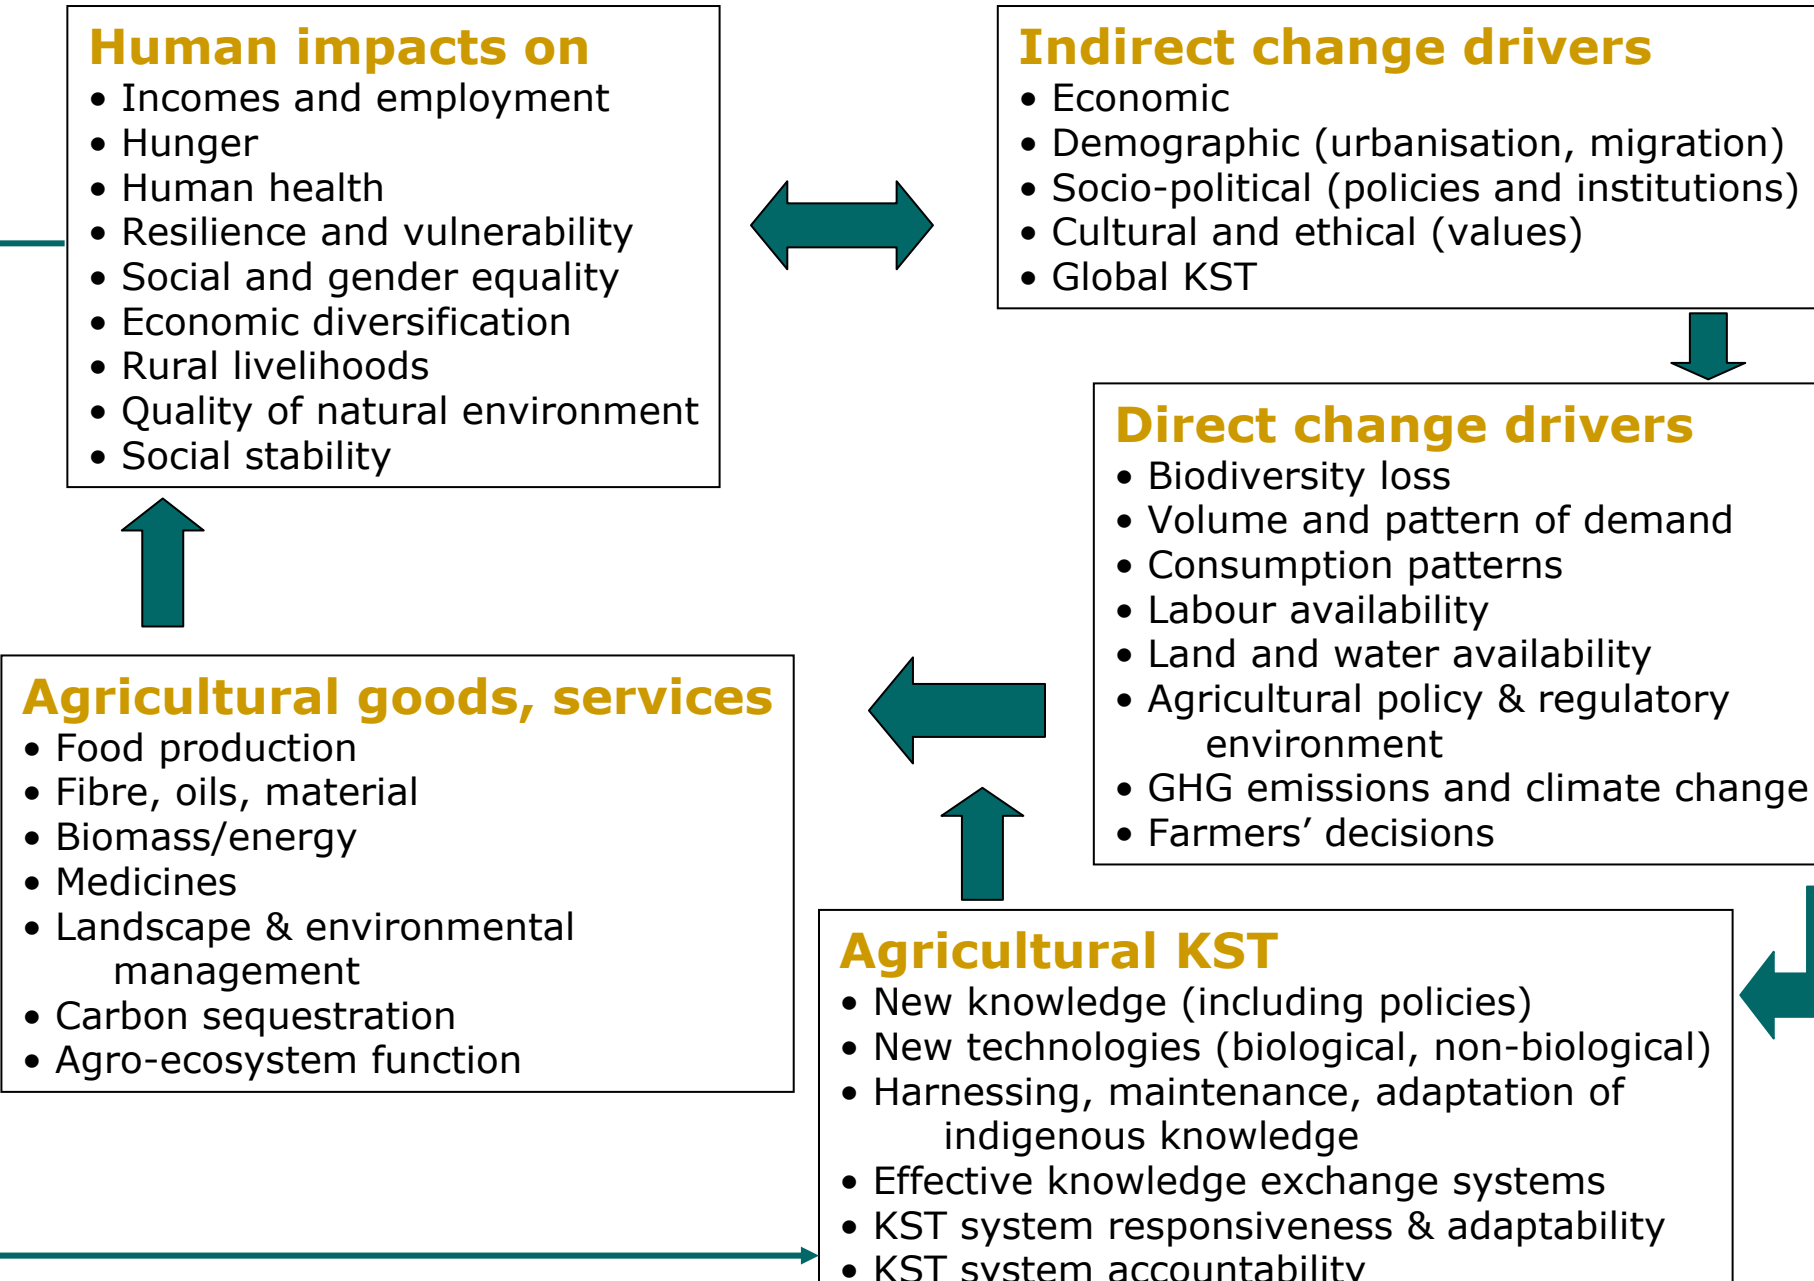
Human impacts on
• Incomes and employment
• Hunger
• Human health
• Resilience and vulnerability
• Social and gender equality
• Economic diversification
• Rural livelihoods
• Quality of natural environment
• Social stability

Indirect change drivers
• Economic
• Demographic (urbanisation, migration)
• Socio-political (policies and institutions)
• Cultural and ethical (values)
• Global KST

Direct change drivers
• Biodiversity loss
• Volume and pattern of demand
• Consumption patterns
• Labour availability
• Land and water availability
• Agricultural policy & regulatory environment
• GHG emissions and climate change
• Farmers' decisions

Agricultural goods, services
• Food production
• Fibre, oils, material
• Biomass/energy
• Medicines
• Landscape & environmental management
• Carbon sequestration
• Agro-ecosystem function

Agricultural KST
• New knowledge (including policies)
• New technologies (biological, non-biological)
• Harnessing, maintenance, adaptation of indigenous knowledge
• Effective knowledge exchange systems
• KST system responsiveness & adaptability
• KST system accountability